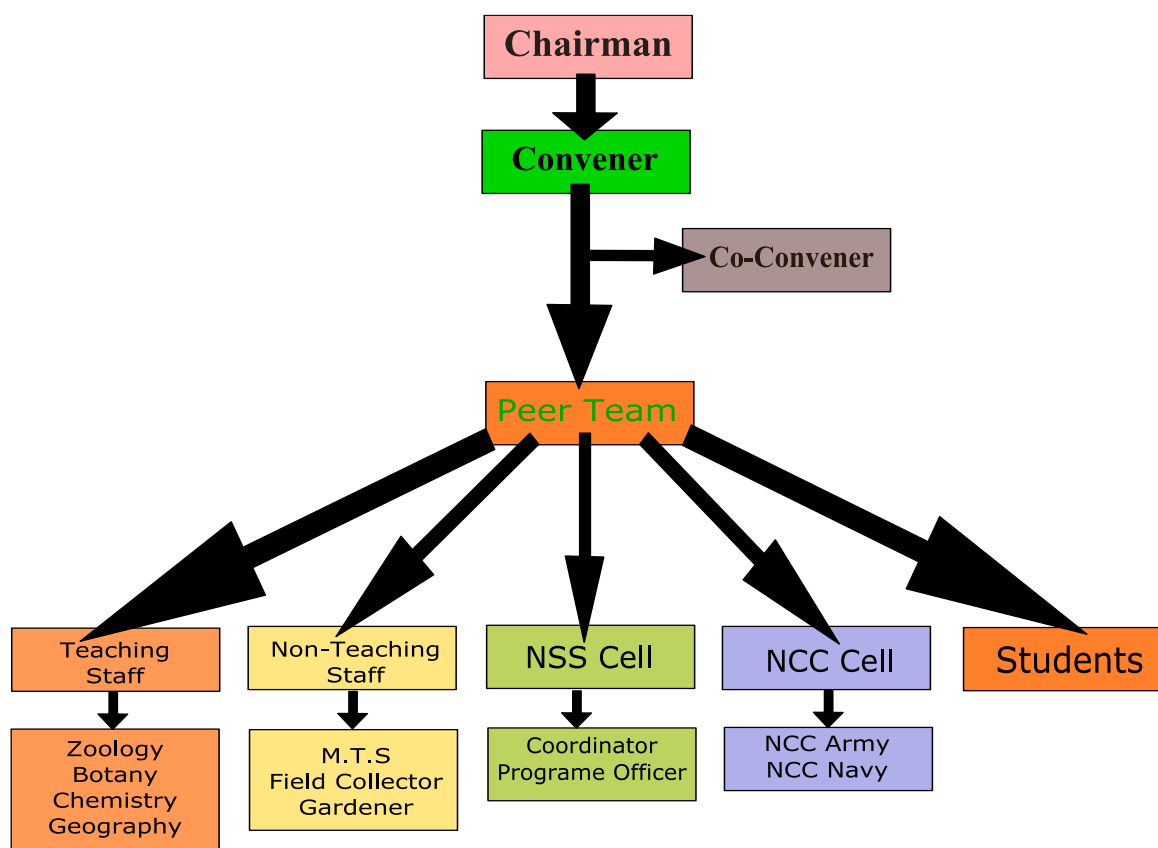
Chairman

Convener

Co-Convener

Peer Team

Teaching Staff

Zoology
Botany
Chemistry
Geography

Non-Teaching Staff

M.T.S
Field Collector
Gardener

NSS Cell

Coordinator
Programe Officer

NCC Cell

NCC Army
NCC Navy

Students